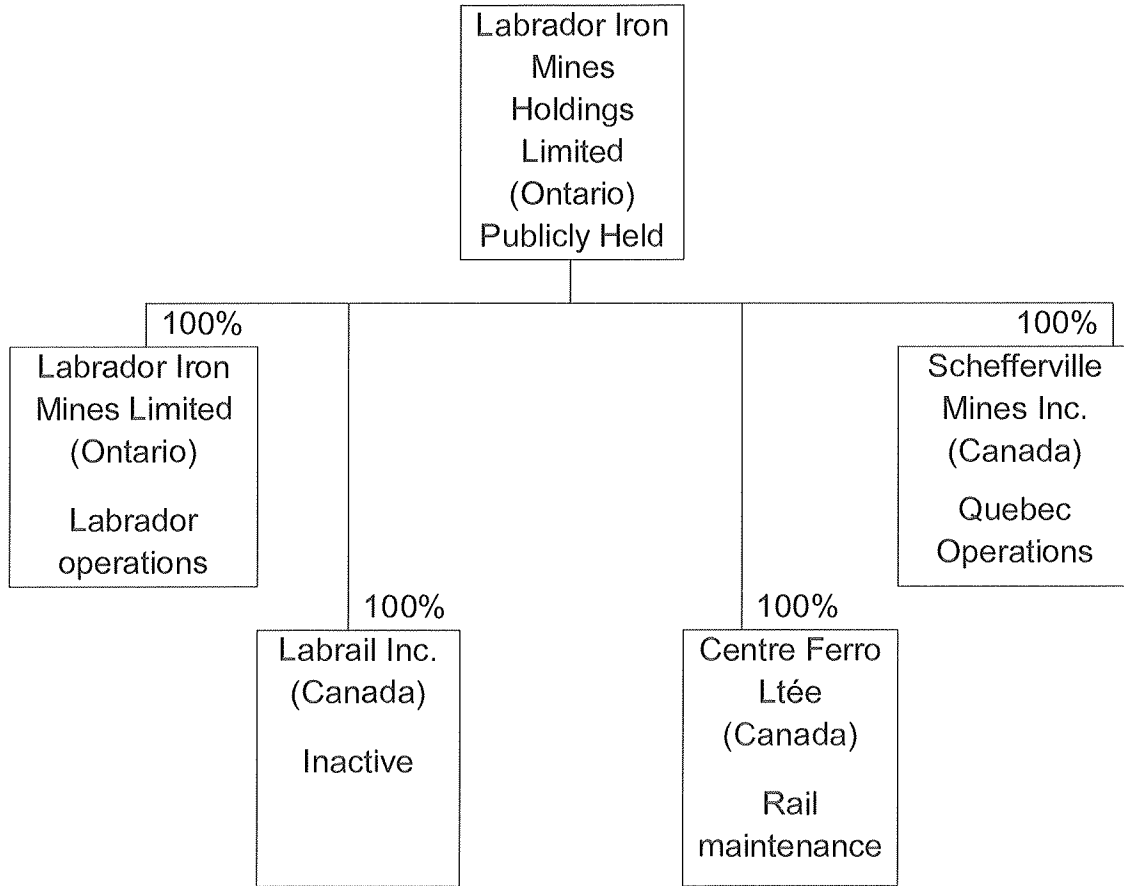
Labrador Iron Mines Holdings Limited (Ontario) Publicly Held

100%

Labrador Iron Mines Limited (Ontario)

Labrador operations

100%

Labrail Inc. (Canada)

Inactive

100%

Centre Ferro Ltée (Canada)

Rail maintenance

100%

Schefferville Mines Inc. (Canada)

Quebec Operations